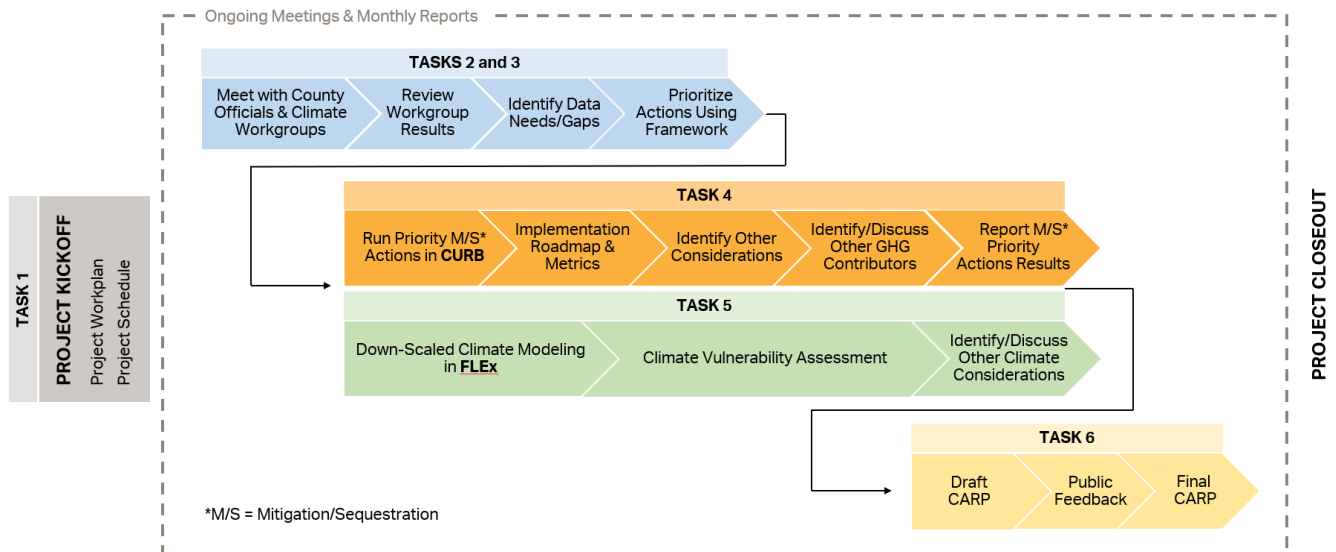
TASK 1

PROJECT KICKOFF
Project Workplan
Project Schedule

Ongoing Meetings & Monthly Reports

TASKS 2 and 3

Meet with County Officials & Climate Workgroups

Review Workgroup Results

Identify Data Needs/Gaps

Prioritize Actions Using Framework

TASK 4

Run Priority M/S* Actions in CURB

Implementation Roadmap & Metrics

Identify Other Considerations

Identify/Discuss Other GHG Contributors

Report M/S* Priority Actions Results

TASK 5

Down-Scaled Climate Modeling in FLEx

Climate Vulnerability Assessment

Identify/Discuss Other Climate Considerations

TASK 6

Draft CARP

Public Feedback

Final CARP

*M/S = Mitigation/Sequestration

PROJECT CLOSEOUT